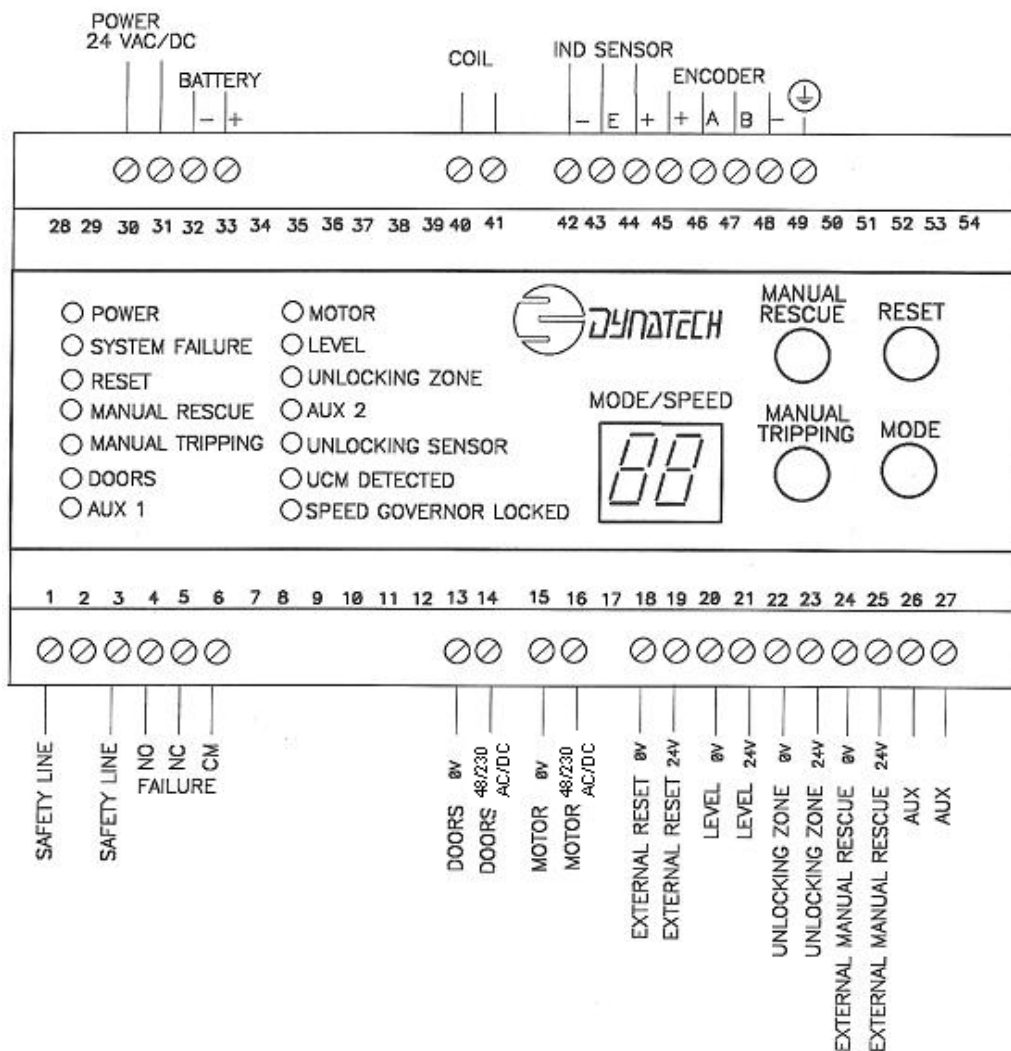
POWER
24 VAC/DC

BATTERY
– +

COIL

IND SENSOR
– E +

ENCODER
+ A B –

28 29 30 31 32 33 34 35 36 37 38 39 40 41 42 43 44 45 46 47 48 49 50 51 52 53 54

POWER
SYSTEM FAILURE
RESET
MANUAL RESCUE
MANUAL TRIPPING
DOORS
AUX 1

MOTOR
LEVEL
UNLOCKING ZONE
AUX 2
UNLOCKING SENSOR
UCM DETECTED
SPEED GOVERNOR LOCKED

DYNATECH

MODE/SPEED

88

MANUAL RESCUE

RESET

MANUAL TRIPPING

MODE

1 2 3 4 5 6 7 8 9 10 11 12 13 14 15 16 17 18 19 20 21 22 23 24 25 26 27

SAFETY LINE
SAFETY LINE
NO
NC
CM
FAILURE

DOORS 0V
DOORS 48/230 AC/DC
MOTOR 0V
MOTOR 48/230 AC/DC
EXTERNAL RESET 0V
EXTERNAL RESET 24V
LEVEL 0V
LEVEL 24V
UNLOCKING ZONE 0V
UNLOCKING ZONE 24V
EXTERNAL MANUAL RESCUE 0V
EXTERNAL MANUAL RESCUE 24V
AUX
AUX